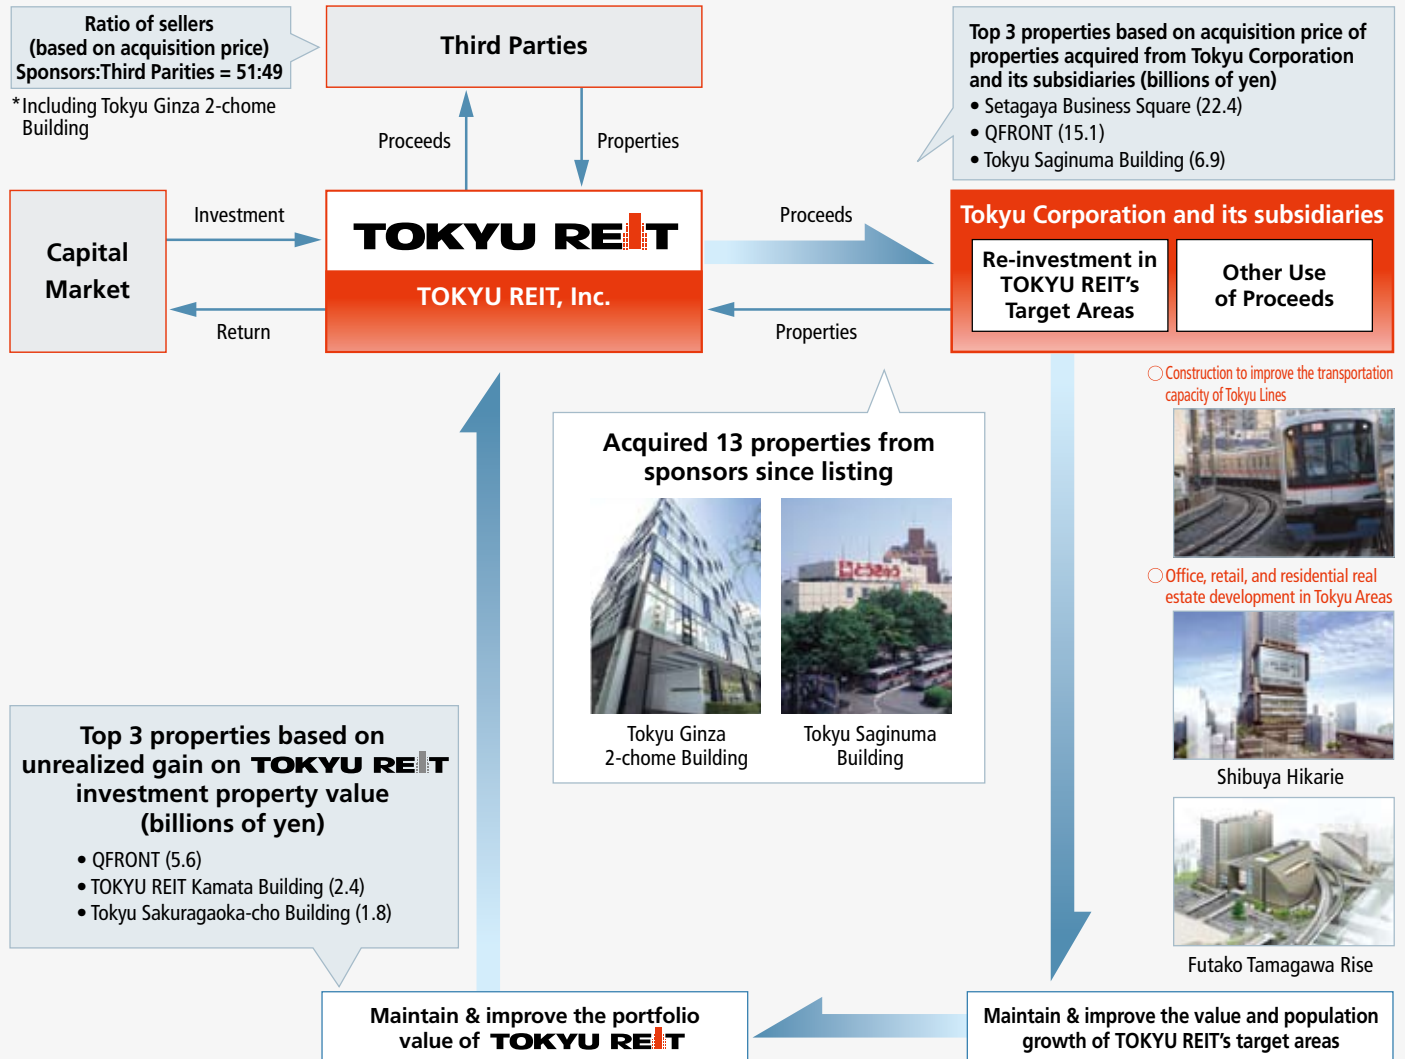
Ratio of sellers (based on acquisition price) Sponsors:Third Parities = 51:49

*Including Tokyu Ginza 2-chome Building

Third Parties

Proceeds

Properties

Top 3 properties based on acquisition price of properties acquired from Tokyu Corporation and its subsidiaries (billions of yen)
• Setagaya Business Square (22.4)
• QFRONT (15.1)
• Tokyu Saginuma Building (6.9)

Capital Market

Investment

Return

TOKYU REIT

TOKYU REIT, Inc.

Proceeds

Properties

Tokyu Corporation and its subsidiaries

Re-investment in TOKYU REIT's Target Areas

Other Use of Proceeds

Construction to improve the transportation capacity of Tokyu Lines

Office, retail, and residential real estate development in Tokyu Areas

Shibuya Hikarie

Futako Tamagawa Rise

Acquired 13 properties from sponsors since listing

Tokyu Ginza 2-chome Building

Tokyu Saginuma Building

Top 3 properties based on unrealized gain on TOKYU REIT investment property value (billions of yen)
• QFRONT (5.6)
• TOKYU REIT Kamata Building (2.4)
• Tokyu Sakuragaoka-cho Building (1.8)

Maintain & improve the portfolio value of TOKYU REIT

Maintain & improve the value and population growth of TOKYU REIT's target areas